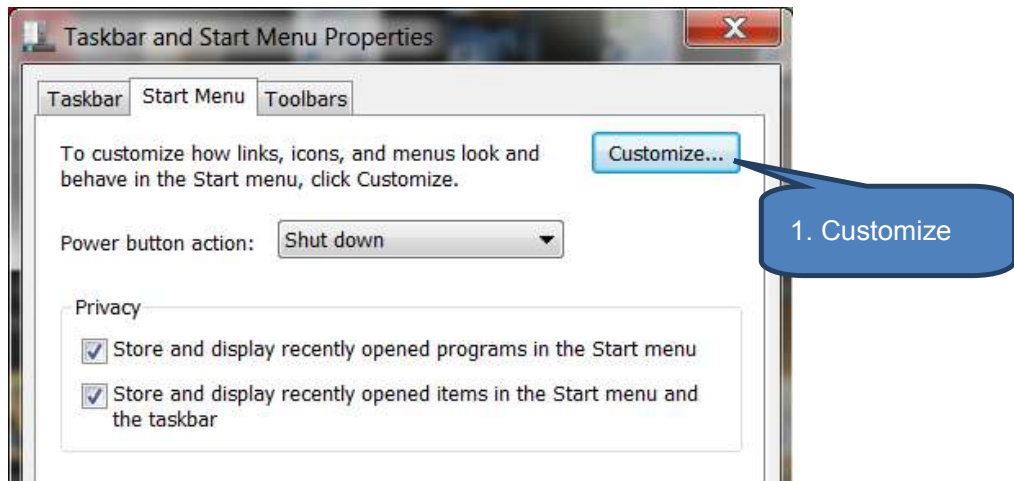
Taskbar and Start Menu Properties

X

Taskbar | Start Menu | Toolbars

To customize how links, icons, and menus look and behave in the Start menu, click Customize.

Customize...

1. Customize

Power button action: Shut down

Privacy

Store and display recently opened programs in the Start menu

Store and display recently opened items in the Start menu and the taskbar